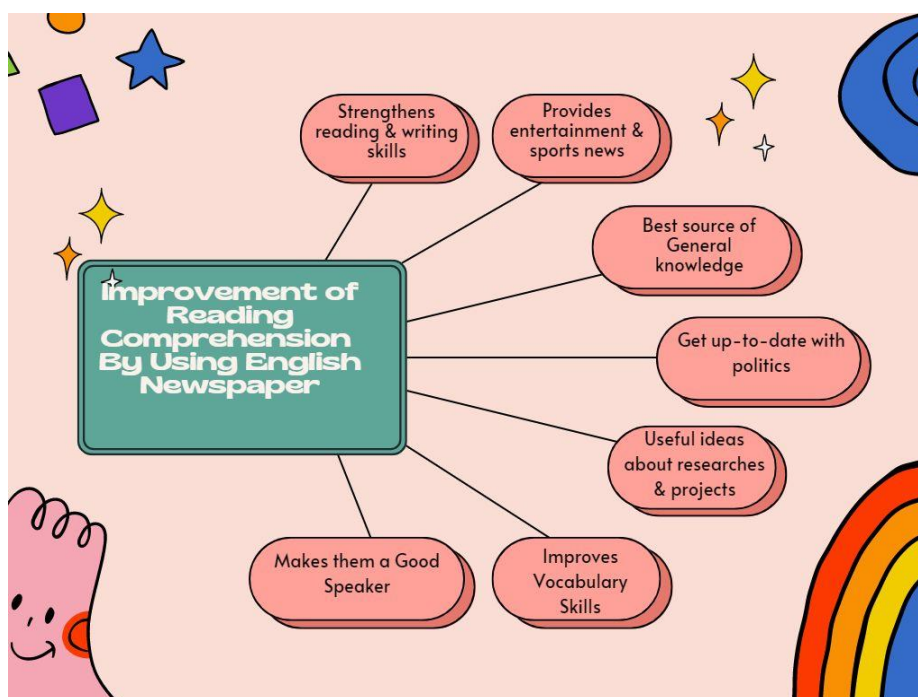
Improvement of Reading Comprehension By Using English Newspaper

Strengthens reading & writing skills

Provides entertainment & sports news

Best source of General knowledge

Get up-to-date with politics

Useful ideas about researches & projects

Improves Vocabulary Skills

Makes them a Good Speaker